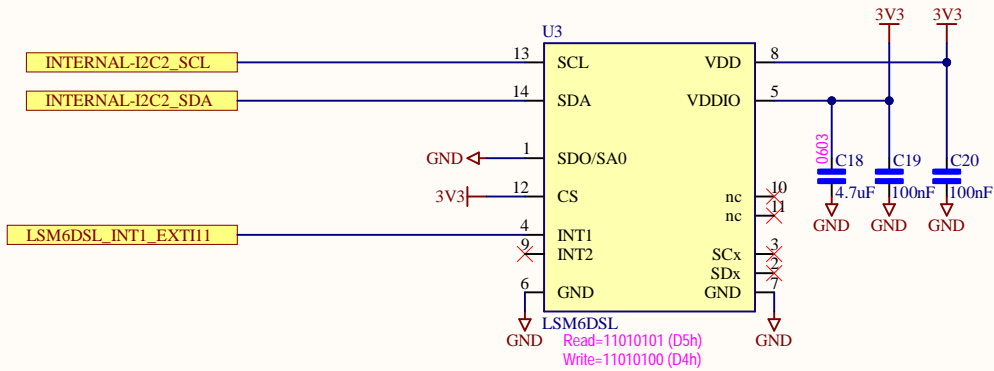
U3

INTERNAL-I2C2_SCL
INTERNAL-I2C2_SDA
GND
3V3
LSM6DSL_INT1_EXTI11

13 SCL
14 SDA
1 SDO/SA0
12 CS
4 INT1
9 INT2
6 GND

VDD 8
VDDIO 5
nc 10
nc 11
SCx 3
SDx 2
GND 7

3V3
3V3

0603
C18
4.7uF
GND

C19
100nF
GND

C20
100nF
GND

GND
GND

LSM6DSL
Read=11010101 (D5h)
Write=11010100 (D4h)